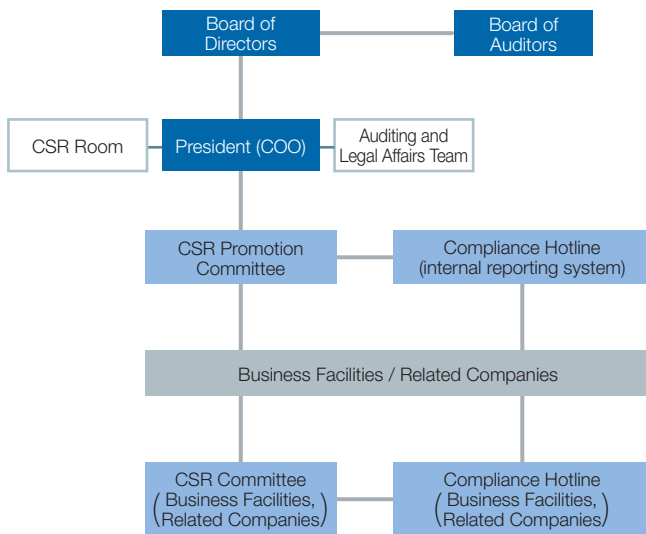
Board of Directors

Board of Auditors

CSR Room

President (COO)

Auditing and Legal Affairs Team

CSR Promotion Committee

Compliance Hotline (internal reporting system)

Business Facilities / Related Companies

CSR Committee (Business Facilities, Related Companies)

Compliance Hotline (Business Facilities, Related Companies)